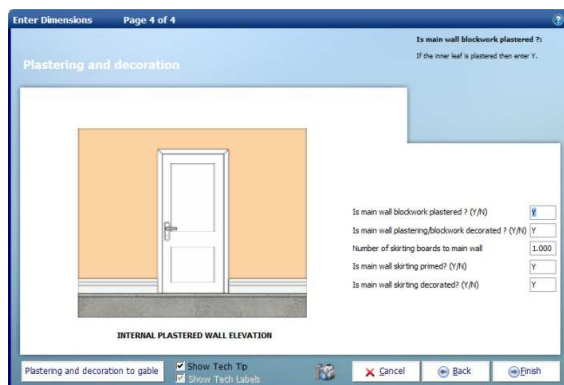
Enter Dimensions Page 4 of 4

Plastering and decoration

Is main wall blockwork plastered ?:

If the inner leaf is plastered then enter Y.

INTERNAL PLASTERED WALL ELEVATION

Is main wall blockwork plastered ? (Y/N) Y

Is main wall plastering/blockwork decorated ? (Y/N) Y

Number of skirting boards to main wall 1.000

Is main wall skirting primed? (Y/N) Y

Is main wall skirting decorated? (Y/N) Y

Plastering and decoration to gable

Show Tech Tip

Show Tech Labels

Cancel

Back

Finish